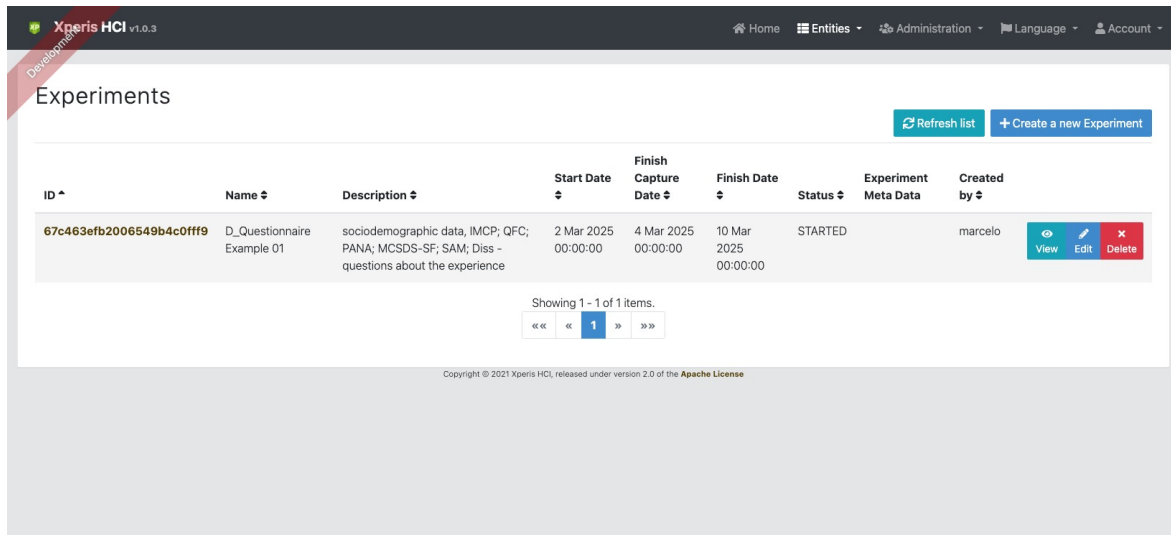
XP Xperis HCI v1.0.3

Development

Home Entities Administration Language Account

Experiments

Refresh list + Create a new Experiment

| ID | Name | Description | Start Date | Finish Capture Date | Finish Date | Status | Experiment Meta Data | Created by | |
|---|---|---|---|---|---|---|---|---|---|
| 67c463efb2006549b4c0fff9 | D_Questionnaire Example 01 | sociodemographic data, IMCP; QFC; PANA; MCSDS-SF; SAM; Diss - questions about the experience | 2 Mar 2025 00:00:00 | 4 Mar 2025 00:00:00 | 10 Mar 2025 00:00:00 | STARTED | | marcelo | View Edit Delete |

Showing 1 - 1 of 1 items.

«« « 1 » »»

Copyright © 2021 Xperis HCI, released under version 2.0 of the Apache License